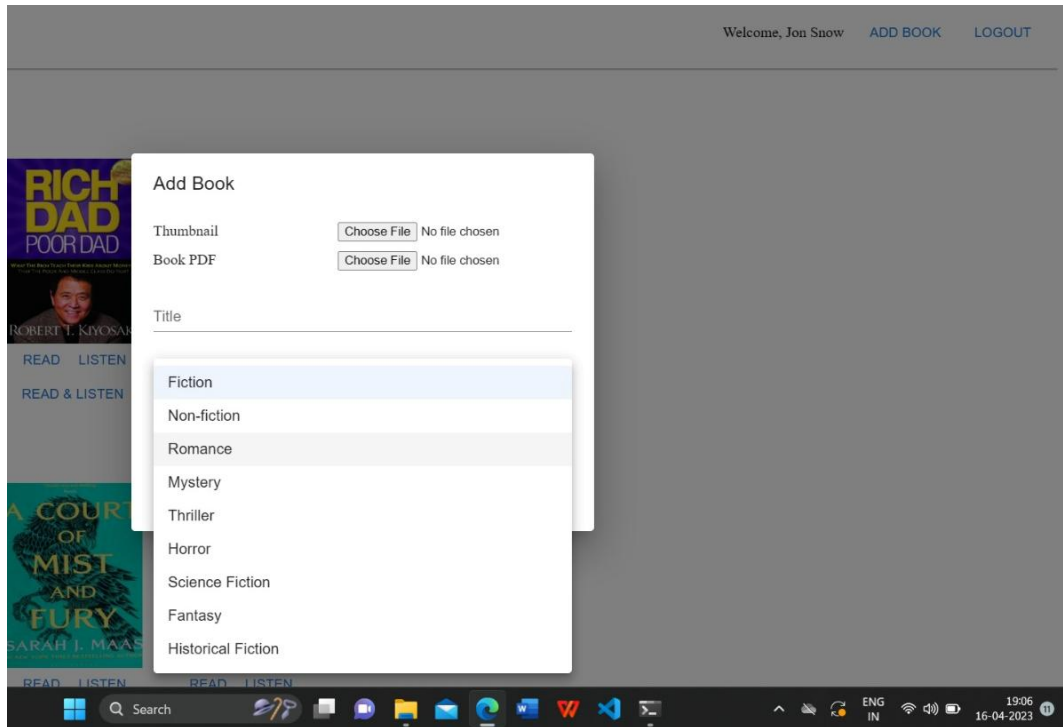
Welcome, Jon Snow ADD BOOK LOGOUT

RICH DAD POOR DAD
ROBERT T. KIYOSAK

READ LISTEN
READ & LISTEN

A COURT OF MIST AND FURY
SARAH J. MAAS

READ LISTEN READ LISTEN

Add Book

Thumbnail Choose File No file chosen
Book PDF Choose File No file chosen

Title

Fiction
Non-fiction
Romance
Mystery
Thriller
Horror
Science Fiction
Fantasy
Historical Fiction

Search

ENG IN
19:06
16-04-2023